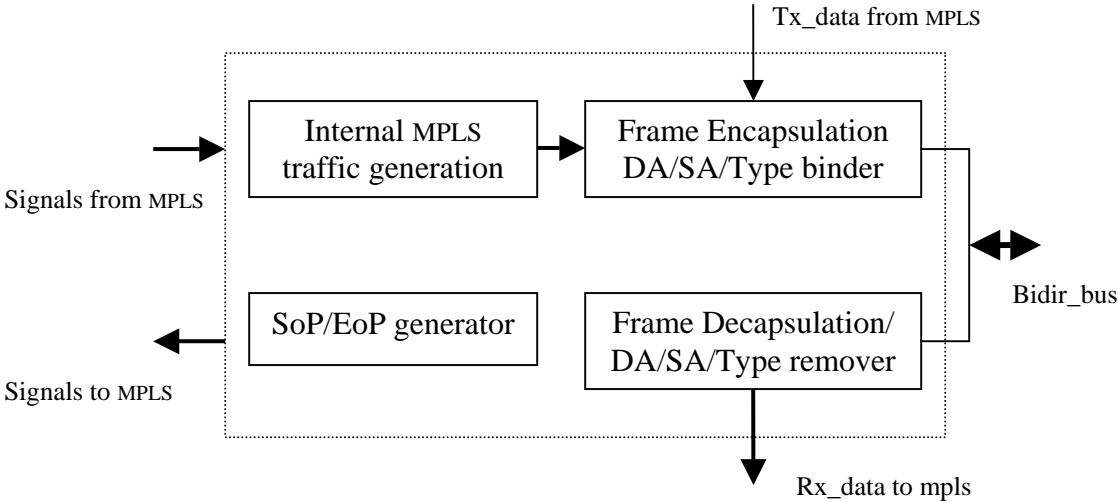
Tx_data from MPLS

Signals from MPLS

Internal MPLS traffic generation

Frame Encapsulation DA/SA/Type binder

Bidir_bus

SoP/EoP generator

Frame Decapsulation/ DA/SA/Type remover

Signals to MPLS

Rx_data to mpls